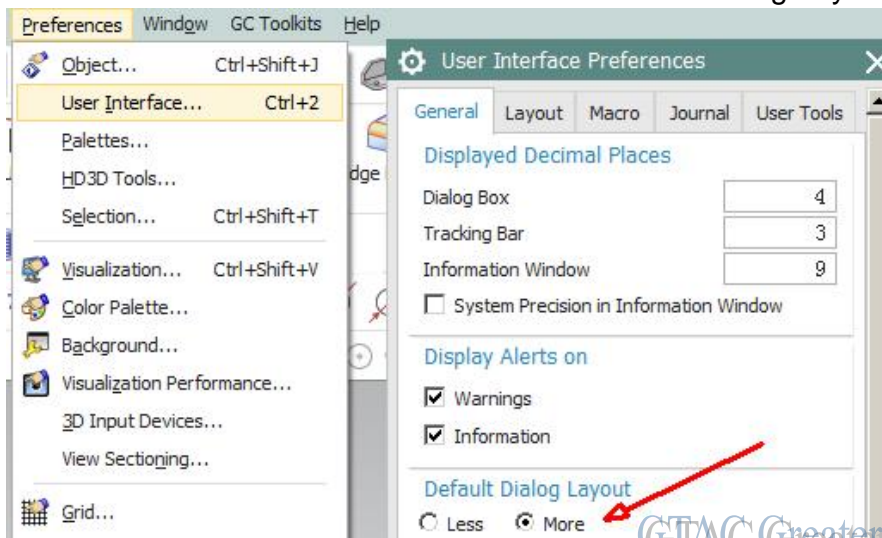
Preferences Window GC Toolkits Help

Object... Ctrl+Shift+J
User Interface... Ctrl+2
Palettes...
HD3D Tools...
Selection... Ctrl+Shift+T
Visualization... Ctrl+Shift+V
Color Palette...
Background...
Visualization Performance...
3D Input Devices...
View Sectioning...
Grid...

dge

User Interface Preferences

General Layout Macro Journal User Tools

Displayed Decimal Places
Dialog Box 4
Tracking Bar 3
Information Window 9
System Precision in Information Window

Display Alerts on
Warnings
Information

Default Dialog Layout
Less More

GTAC Greater